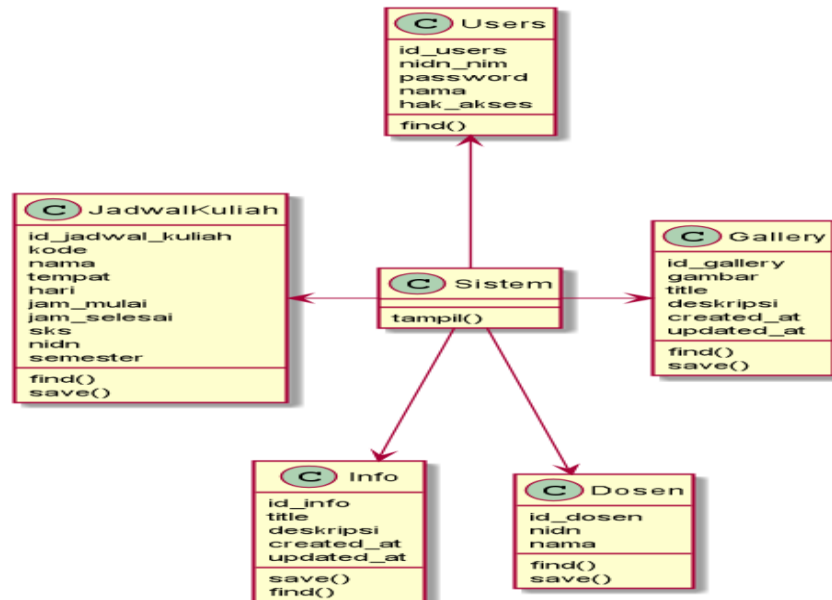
C Users
id_users
nidn_nim
password
nama
hak_akses
find()

C JadwalKuliah
id_jadwal_kuliah
kode
nama
tempat
hari
jam_mulai
jam_selesai
sks
nidn
semester
find()
save()

C Sistem
tampil()

C Gallery
id_gallery
gambar
title
deskripsi
created_at
updated_at
find()
save()

C Info
id_info
title
deskripsi
created_at
updated_at
save()
find()

C Dosen
id_dosen
nidn
nama
find()
save()